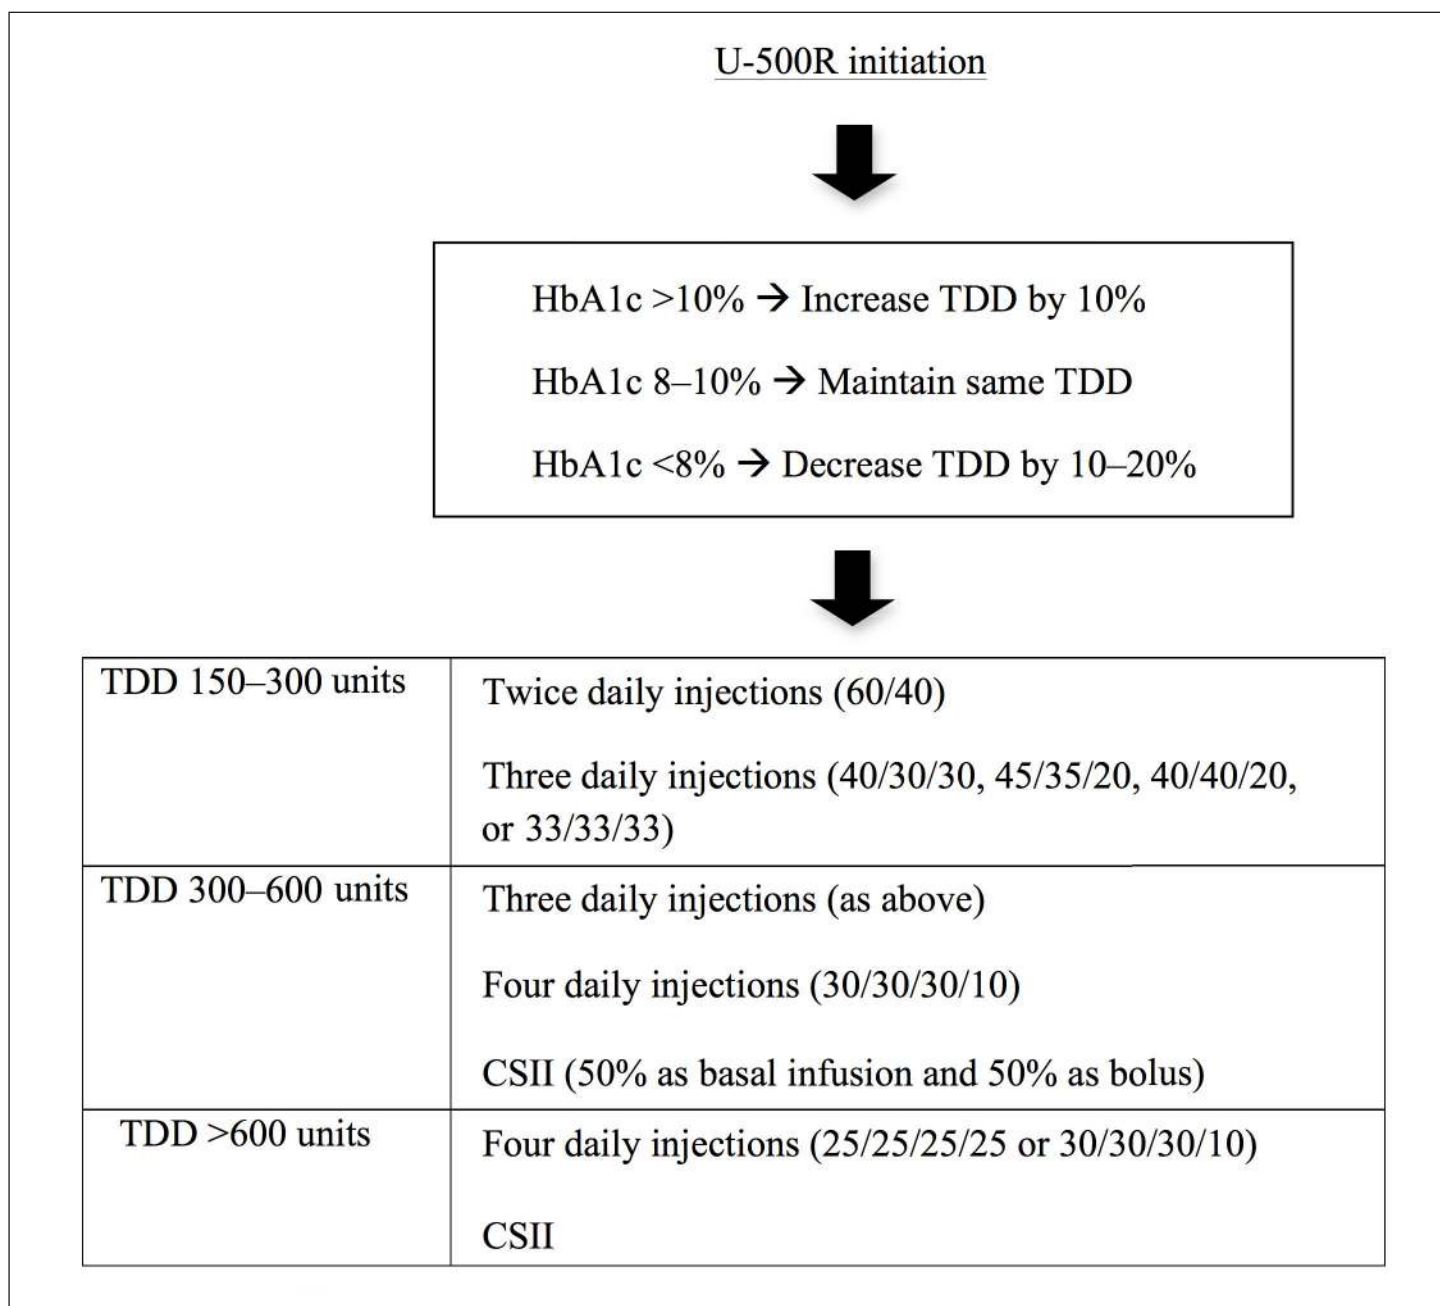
U-500R initiation

HbA1c >10% → Increase TDD by 10%

HbA1c 8–10% → Maintain same TDD

HbA1c <8% → Decrease TDD by 10–20%

| | |
|---|---|
| TDD 150–300 units | Twice daily injections (60/40)<br><br>Three daily injections (40/30/30, 45/35/20, 40/40/20, or 33/33/33) |
| TDD 300–600 units | Three daily injections (as above)<br><br>Four daily injections (30/30/30/10)<br><br>CSII (50% as basal infusion and 50% as bolus) |
| TDD >600 units | Four daily injections (25/25/25/25 or 30/30/30/10)<br><br>CSII |